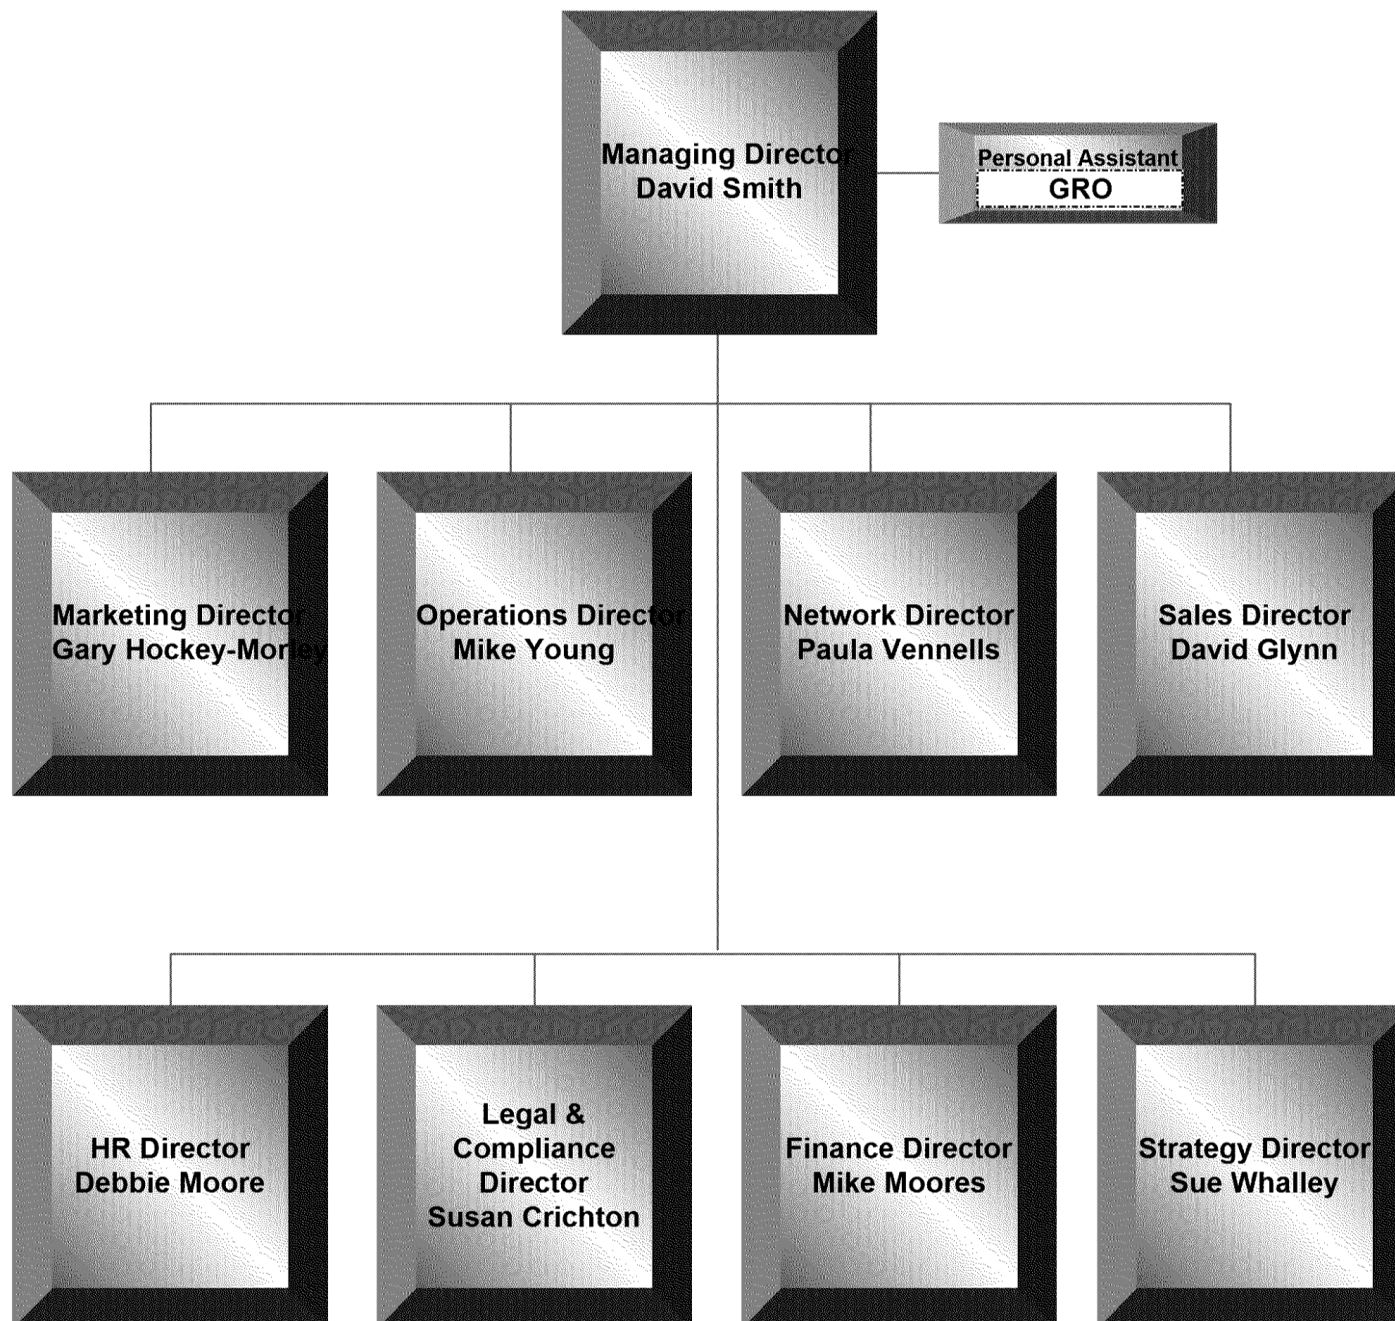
Managing Director
David Smith

Personal Assistant
GRO

Marketing Director
Gary Hockey-Morley

Operations Director
Mike Young

Network Director
Paula Vennells

Sales Director
David Glynn

HR Director
Debbie Moore

Legal & Compliance Director
Susan Crichton

Finance Director
Mike Moores

Strategy Director
Sue Whalley